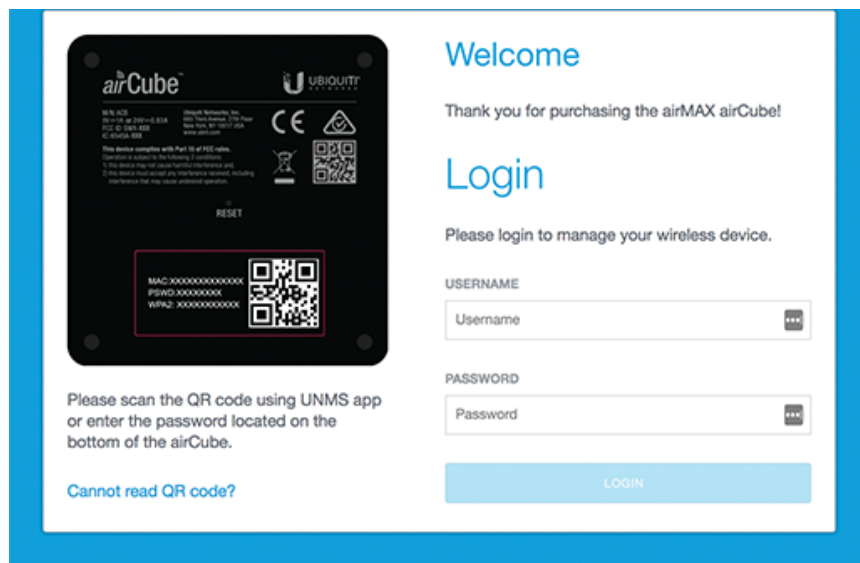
airCube™

UBIQUITI NETWORKS

M/N: ACB
IN = 5V ⎓ or 24V ⎓ 0.83A
FCC ID: SWX-XXX
IC: 6545A-XXX

Ubiquiti Networks, Inc.
685 Third Avenue, 27th Floor
New York, NY 10017 USA
www.ubnt.com

This device complies with Part 15 of FCC rules.
Operation is subject to the following 2 conditions.
1) this device may not cause harmful interference and
2) this device must accept any interference received, including interference that may cause undesired operation.

CE

RESET

MAC:XXXXXXXXXXXX
PSWD:XXXXXXXX
WPA2: XXXXXXXXXX

Please scan the QR code using UNMS app or enter the password located on the bottom of the airCube.

Cannot read QR code?

Welcome

Thank you for purchasing the airMAX airCube!

Login

Please login to manage your wireless device.

USERNAME

Username

PASSWORD

Password

LOGIN